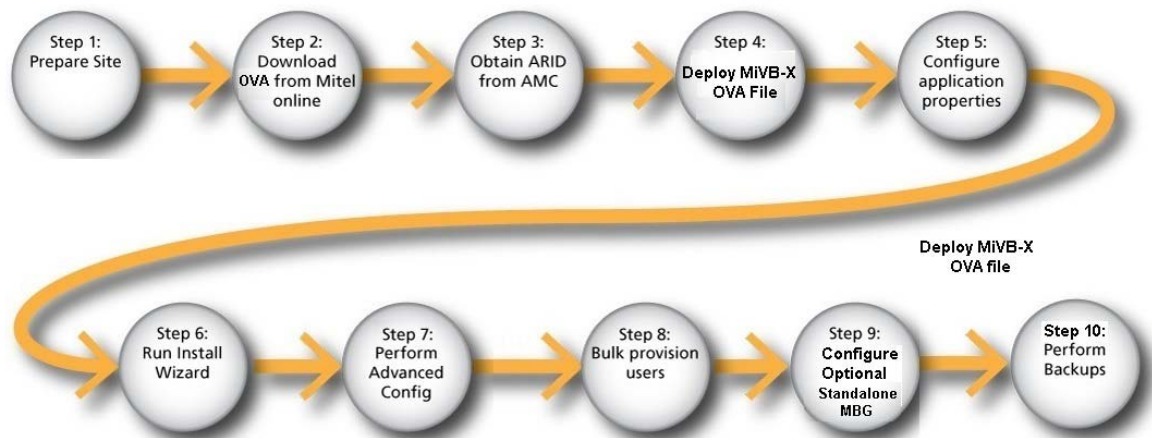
Step 1:
Prepare Site

Step 2:
Download
OVA from Mitel
online

Step 3:
Obtain ARID
from AMC

Step 4:
Deploy MiVB-X
OVA File

Step 5:
Configure
application
properties

Deploy MiVB-X
OVA file

Step 6:
Run Install
Wizard

Step 7:
Perform
Advanced
Config

Step 8:
Bulk provision
users

Step 9:
Configure
Optional
Standalone
MBG

Step 10:
Perform
Backups